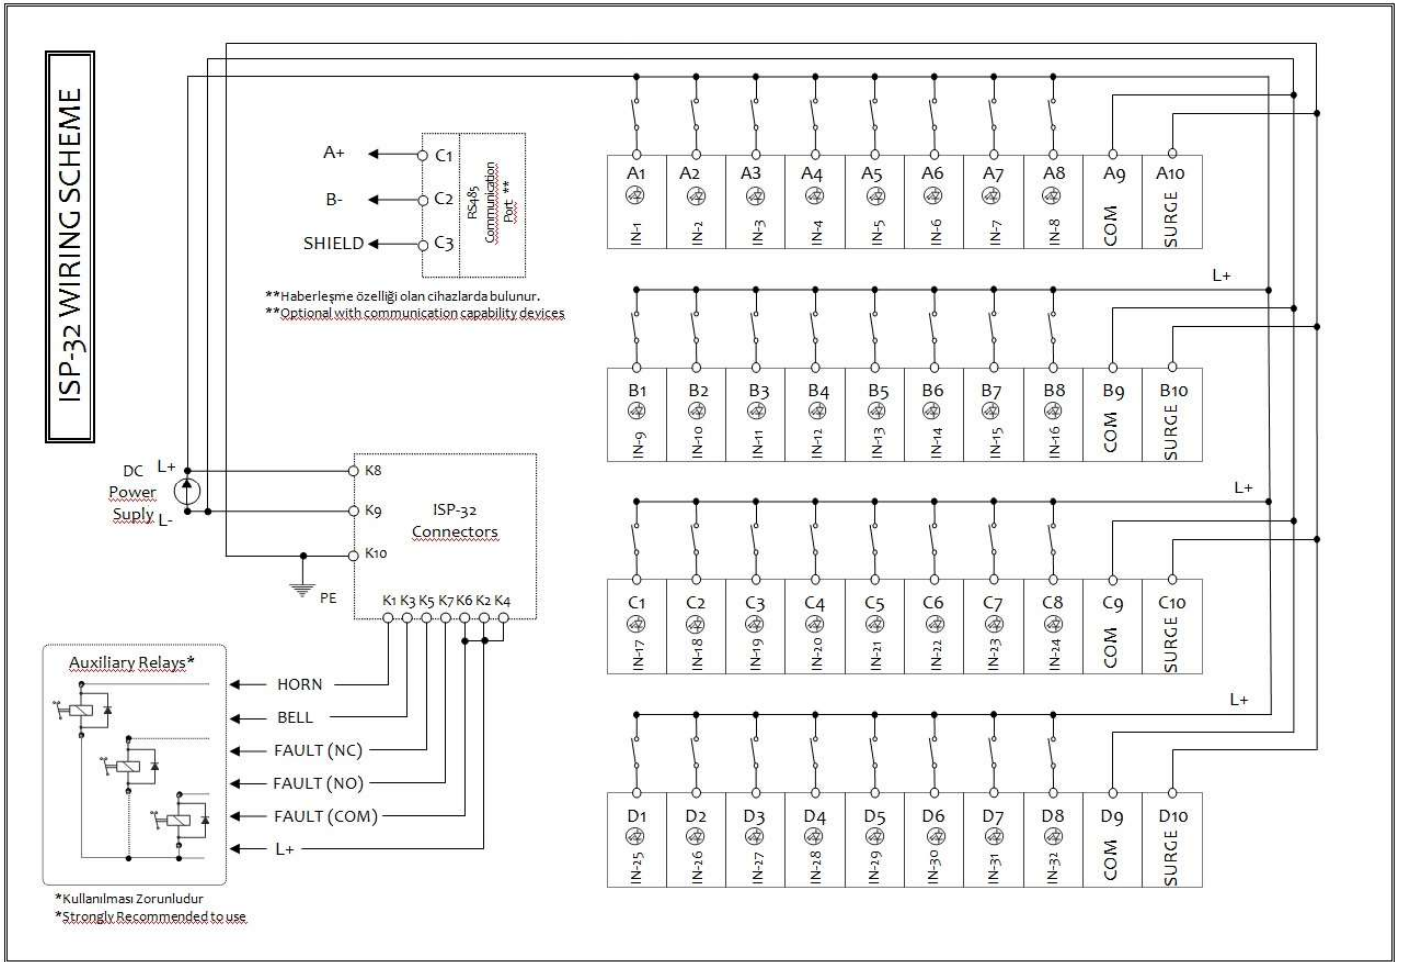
ISP-32 WIRING SCHEME

A+ C1
B- C2
SHIELD C3
RS485 Communication Port **

**Haberleşme özelliği olan cihazlarda bulunur.
**Optional with communication capability devices

A1 IN-1
A2 IN-2
A3 IN-3
A4 IN-4
A5 IN-5
A6 IN-6
A7 IN-7
A8 IN-8
A9 COM
A10 SURGE

L+

B1 IN-9
B2 IN-10
B3 IN-11
B4 IN-12
B5 IN-13
B6 IN-14
B7 IN-15
B8 IN-16
B9 COM
B10 SURGE

L+

C1 IN-17
C2 IN-18
C3 IN-19
C4 IN-20
C5 IN-21
C6 IN-22
C7 IN-23
C8 IN-24
C9 COM
C10 SURGE

L+

D1 IN-25
D2 IN-26
D3 IN-27
D4 IN-28
D5 IN-29
D6 IN-30
D7 IN-31
D8 IN-32
D9 COM
D10 SURGE

DC Power Suply L+ L-

K8
K9
K10
ISP-32 Connectors
PE
K1 K3 K5 K7 K6 K2 K4

Auxiliary Relays*
HORN
BELL
FAULT (NC)
FAULT (NO)
FAULT (COM)
L+

*Kullanılması Zorunludur
*Strongly Recommended to use